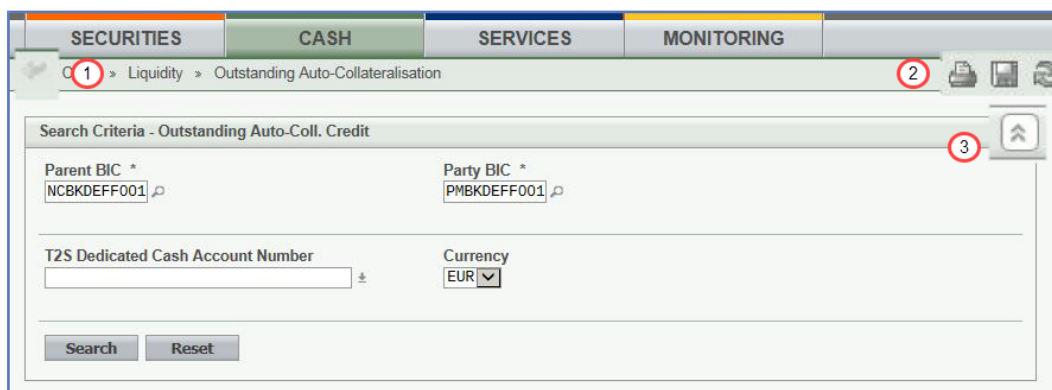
SECURITIES CASH SERVICES MONITORING

C 1 » Liquidity » Outstanding Auto-Collateralisation

2

3

Search Criteria - Outstanding Auto-Coll. Credit

Parent BIC *
NCBKDEFF001

Party BIC *
PMBKDEFF001

T2S Dedicated Cash Account Number

Currency
EUR

Search Reset